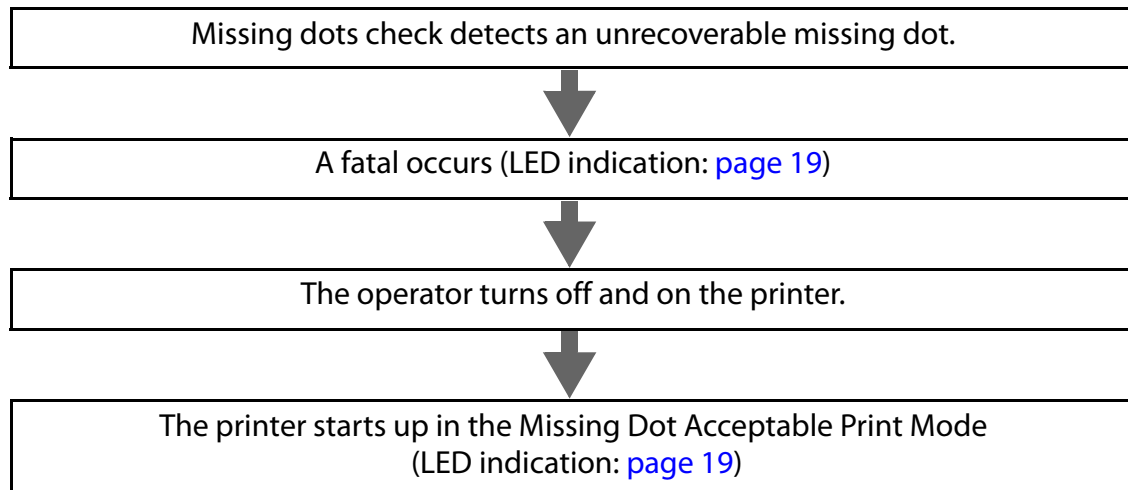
Missing dots check detects an unrecoverable missing dot.

A fatal occurs (LED indication: page 19)

The operator turns off and on the printer.

The printer starts up in the Missing Dot Acceptable Print Mode (LED indication: page 19)